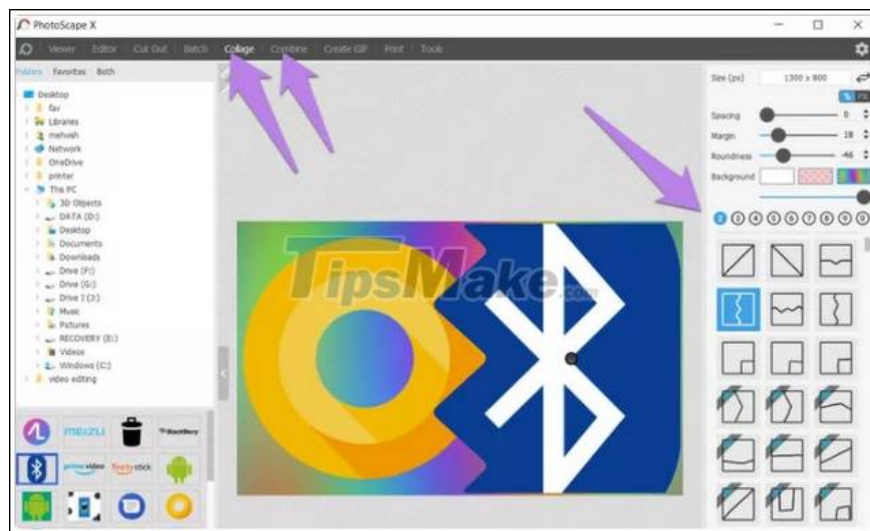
PhotoScape X

Viewer Editor Cut Out Batch Collage Combine Create GIF Print Tools

Folders Favorites Both

Desktop
fav
Libraries
mehvish
Network
OneDrive
printer
This PC
3D Objects
DATA (D:)
Desktop
Documents
Downloads
Drive (F:)
Drive (G:)
Drive 2 (J:)
Music
Pictures
RECOVERY (E:)
Videos
Windows (C:)
video editing

meizu
BlackBerry
prime video
firestick

TipsMake.com

Size (px) 1300 x 800
PX
Spacing 0
Margin 18
Roundness 46
Background

2 3 4 5 6 7 8 9 0